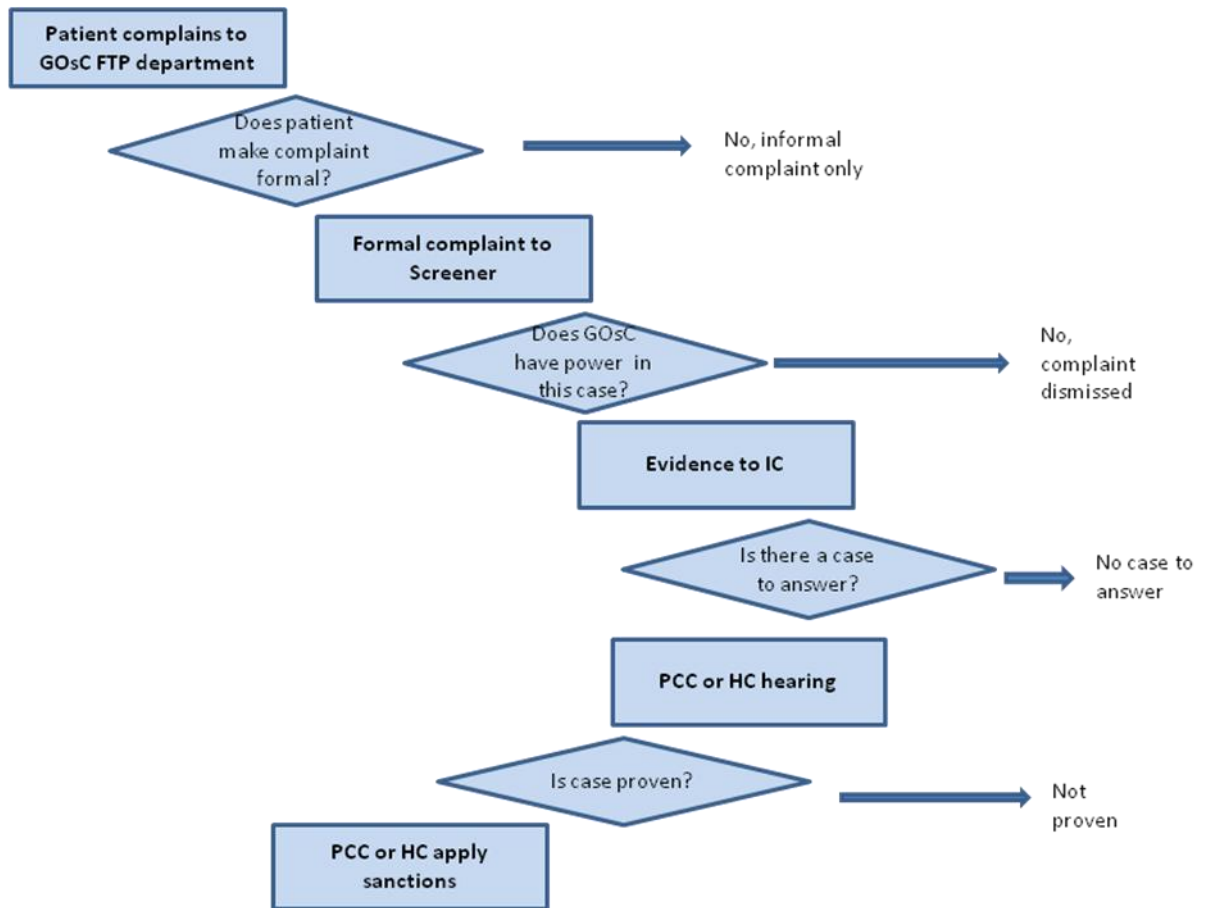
Patient complains to GOsC FTP department

Does patient make complaint formal?

No, informal complaint only

Formal complaint to Screener

Does GOsC have power in this case?

No, complaint dismissed

Evidence to IC

Is there a case to answer?

No case to answer

PCC or HC hearing

Is case proven?

Not proven

PCC or HC apply sanctions